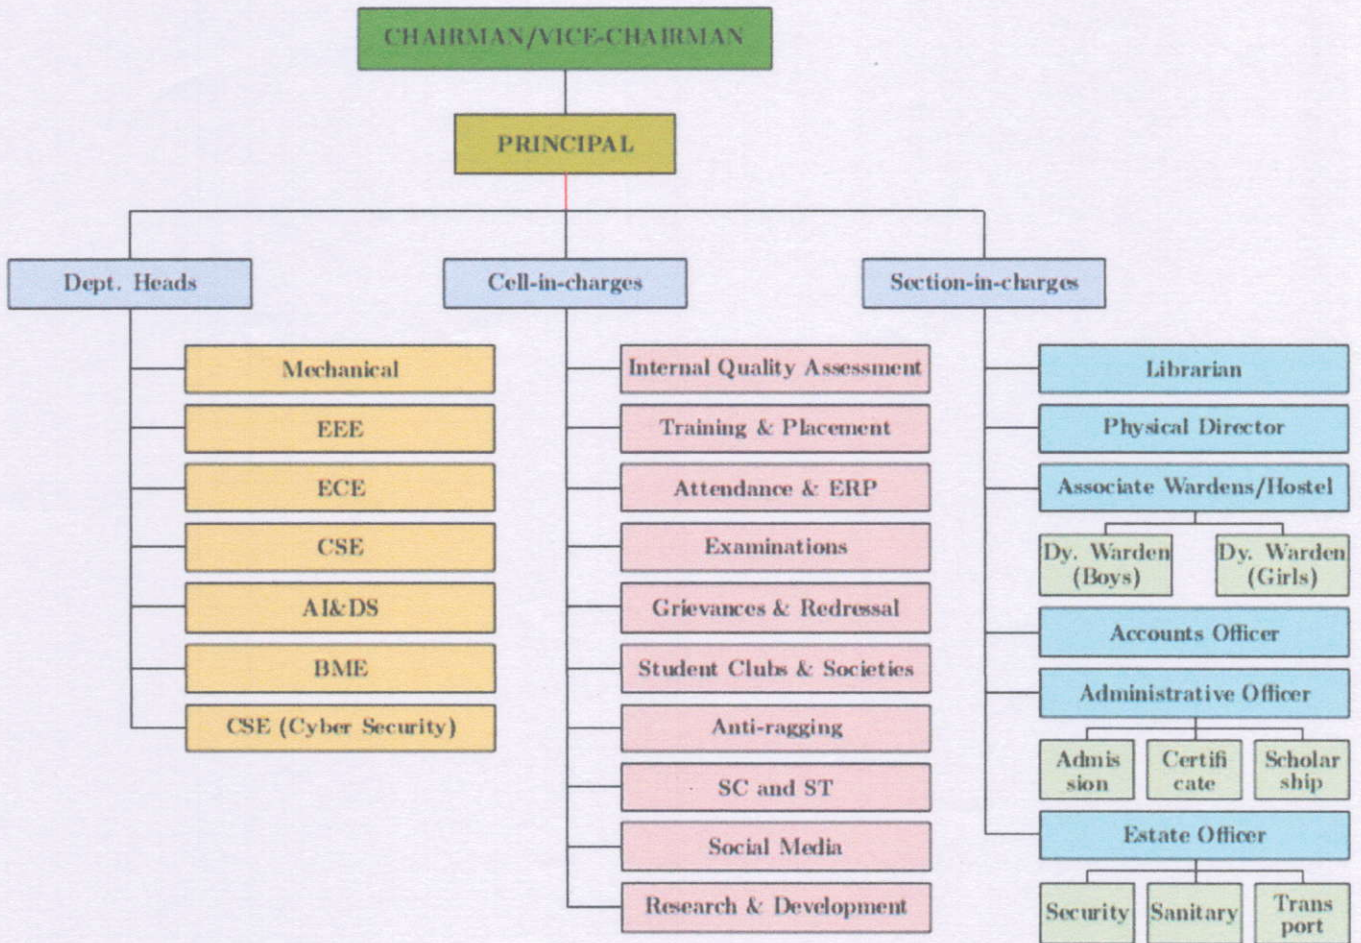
CHAIRMAN/VICE-CHAIRMAN

PRINCIPAL

Dept. Heads

Mechanical
EEE
ECE
CSE
AI&DS
BME
CSE (Cyber Security)

Cell-in-charges

Internal Quality Assessment
Training & Placement
Attendance & ERP
Examinations
Grievances & Redressal
Student Clubs & Societies
Anti-ragging
SC and ST
Social Media
Research & Development

Section-in-charges

Librarian
Physical Director
Associate Wardens/Hostel
Dy. Warden (Boys)
Dy. Warden (Girls)
Accounts Officer
Administrative Officer
Admission
Certificate
Scholarship
Estate Officer
Security
Sanitary
Transport